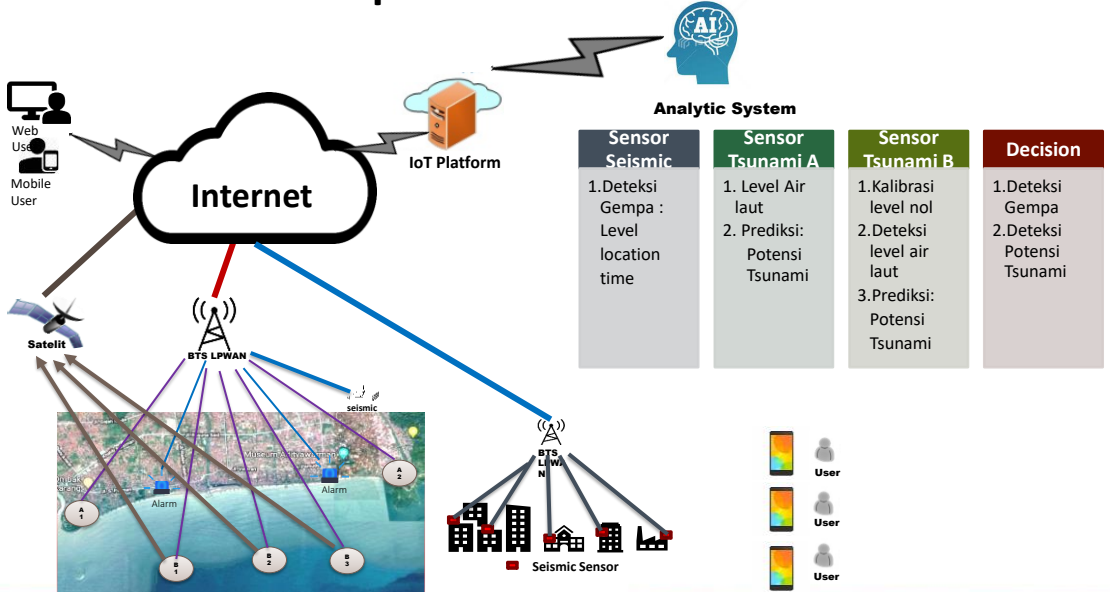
AI

Analytic System

Web User

Mobile User

Internet

IoT Platform

| Sensor Seismic | Sensor Tsunami A | Sensor Tsunami B | Decision |
|---|---|---|---|
| 1.Deteksi Gempa : Level location time | 1. Level Air laut 2. Prediksi: Potensi Tsunami | 1.Kalibrasi level nol 2.Deteksi level air laut 3.Prediksi: Potensi Tsunami | 1.Deteksi Gempa 2.Deteksi Potensi Tsunami |

Satelit

BTS LPWAN

seismic

Alarm

Alarm

Museum

A 1

A 2

B 1

B 2

B 3

BTS LPWAN

Seismic Sensor

User

User

User